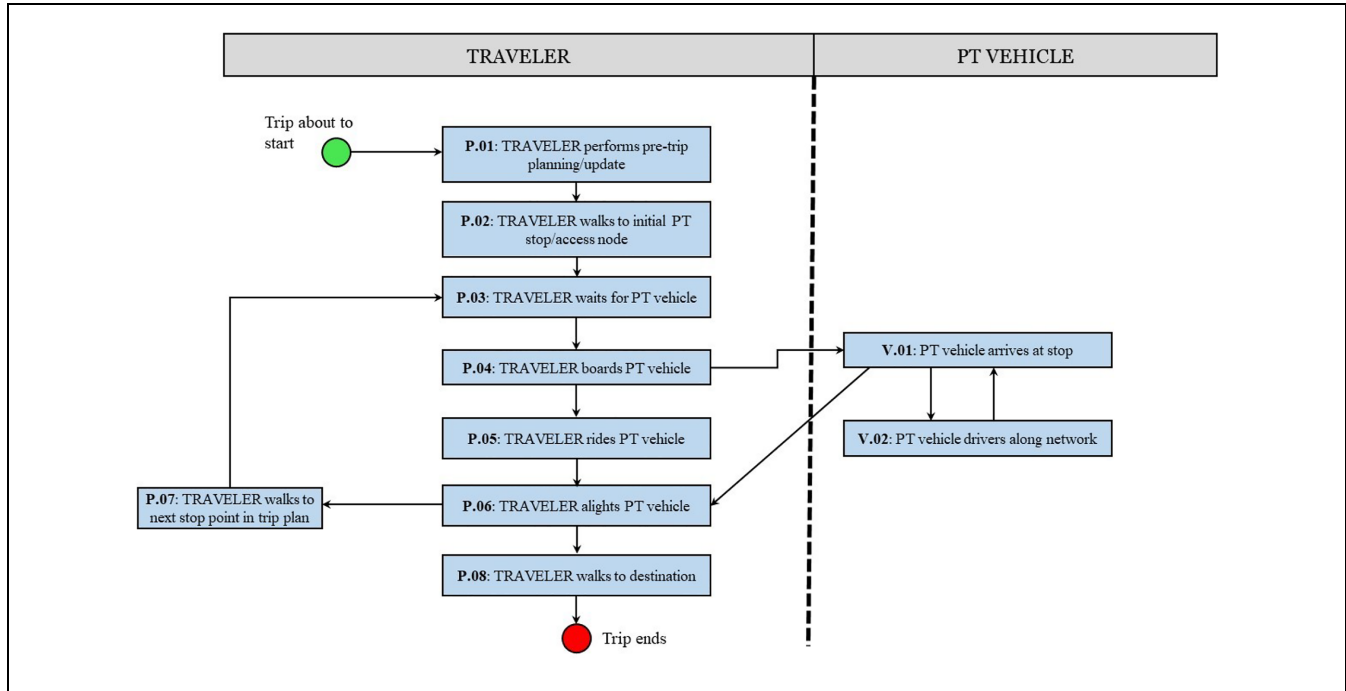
TRAVELER

PT VEHICLE

Trip about to start

P.01: TRAVELER performs pre-trip planning/update

P.02: TRAVELER walks to initial PT stop/access node

P.03: TRAVELER waits for PT vehicle

P.04: TRAVELER boards PT vehicle

P.05: TRAVELER rides PT vehicle

P.06: TRAVELER alights PT vehicle

P.07: TRAVELER walks to next stop point in trip plan

P.08: TRAVELER walks to destination

Trip ends

V.01: PT vehicle arrives at stop

V.02: PT vehicle drivers along network